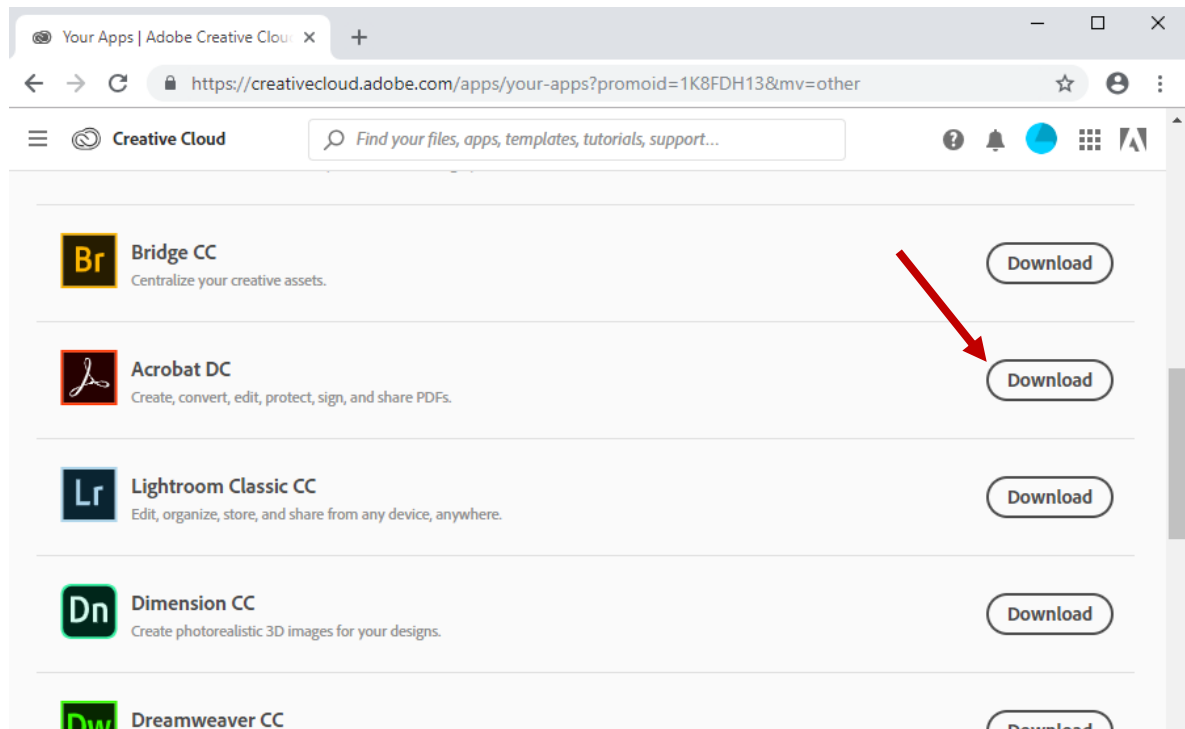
Your Apps | Adobe Creative Clou

https://creativecloud.adobe.com/apps/your-apps?promoid=1K8FDH13&mv=other

Creative Cloud

Find your files, apps, templates, tutorials, support...

Br
Bridge CC
Centralize your creative assets.
Download

Acrobat DC
Create, convert, edit, protect, sign, and share PDFs.
Download

Lr
Lightroom Classic CC
Edit, organize, store, and share from any device, anywhere.
Download

Dn
Dimension CC
Create photorealistic 3D images for your designs.
Download

Dw
Dreamweaver CC
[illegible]